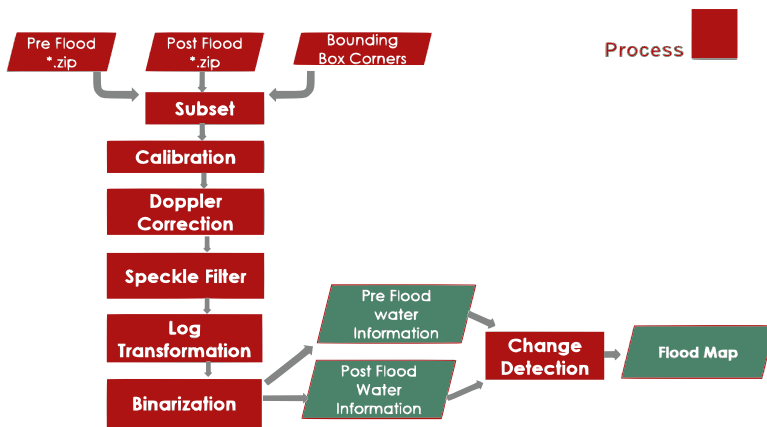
Process

Pre Flood *.zip

Post Flood *.zip

Bounding Box Corners

Subset

Calibration

Doppler Correction

Speckle Filter

Log Transformation

Binarization

Pre Flood water Information

Post Flood Water Information

Change Detection

Flood Map